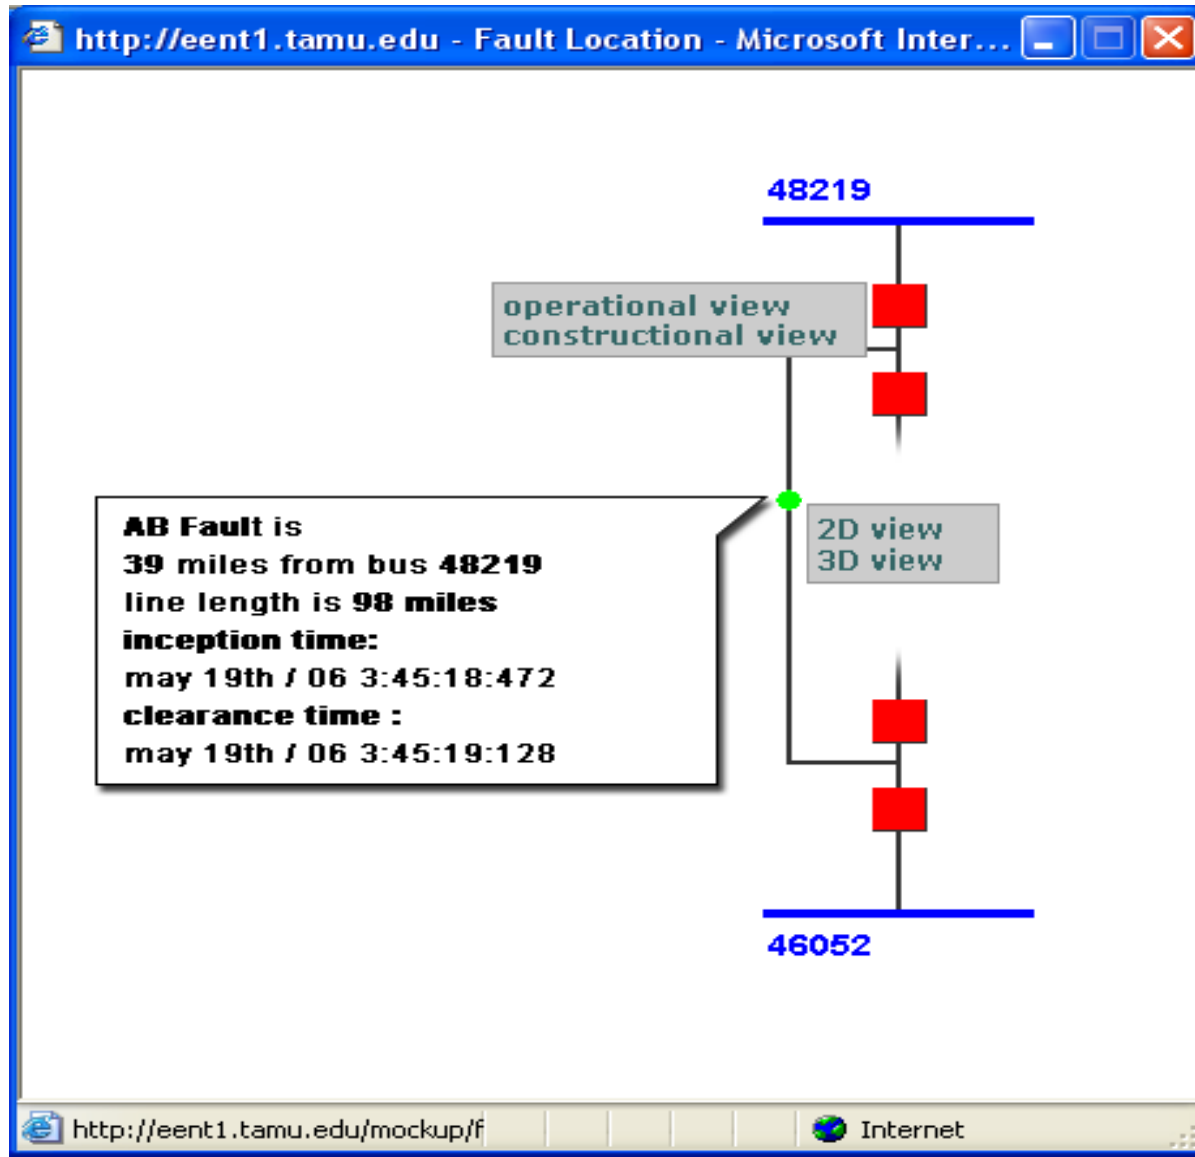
http://eent1.tamu.edu - Fault Location - Microsoft Inter...

48219

operational view
constructional view

AB Fault is
39 miles from bus 48219
line length is 98 miles
inception time:
may 19th / 06 3:45:18:472
clearance time :
may 19th / 06 3:45:19:128

2D view
3D view

46052

http://eent1.tamu.edu/mockup/f

Internet